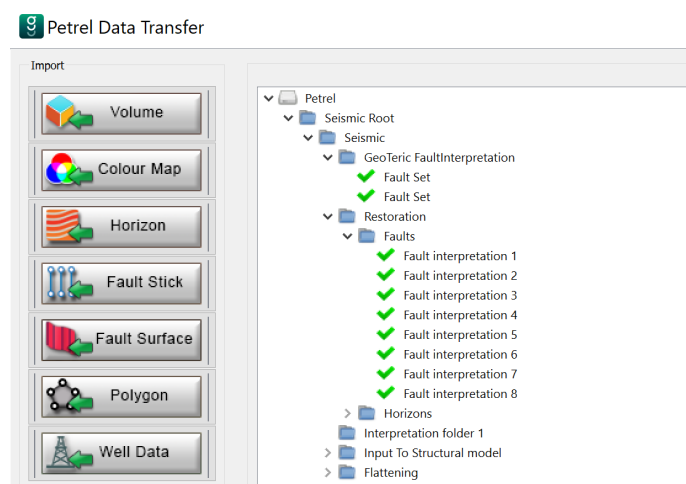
Petrel Data Transfer

Import

Volume

Colour Map

Horizon

Fault Stick

Fault Surface

Polygon

Well Data

Petrel
Seismic Root
Seismic
GeoTeric FaultInterpretation
Fault Set
Fault Set
Restoration
Faults
Fault interpretation 1
Fault interpretation 2
Fault interpretation 3
Fault interpretation 4
Fault interpretation 5
Fault interpretation 6
Fault interpretation 7
Fault interpretation 8
Horizons
Interpretation folder 1
Input To Structural model
Flattening